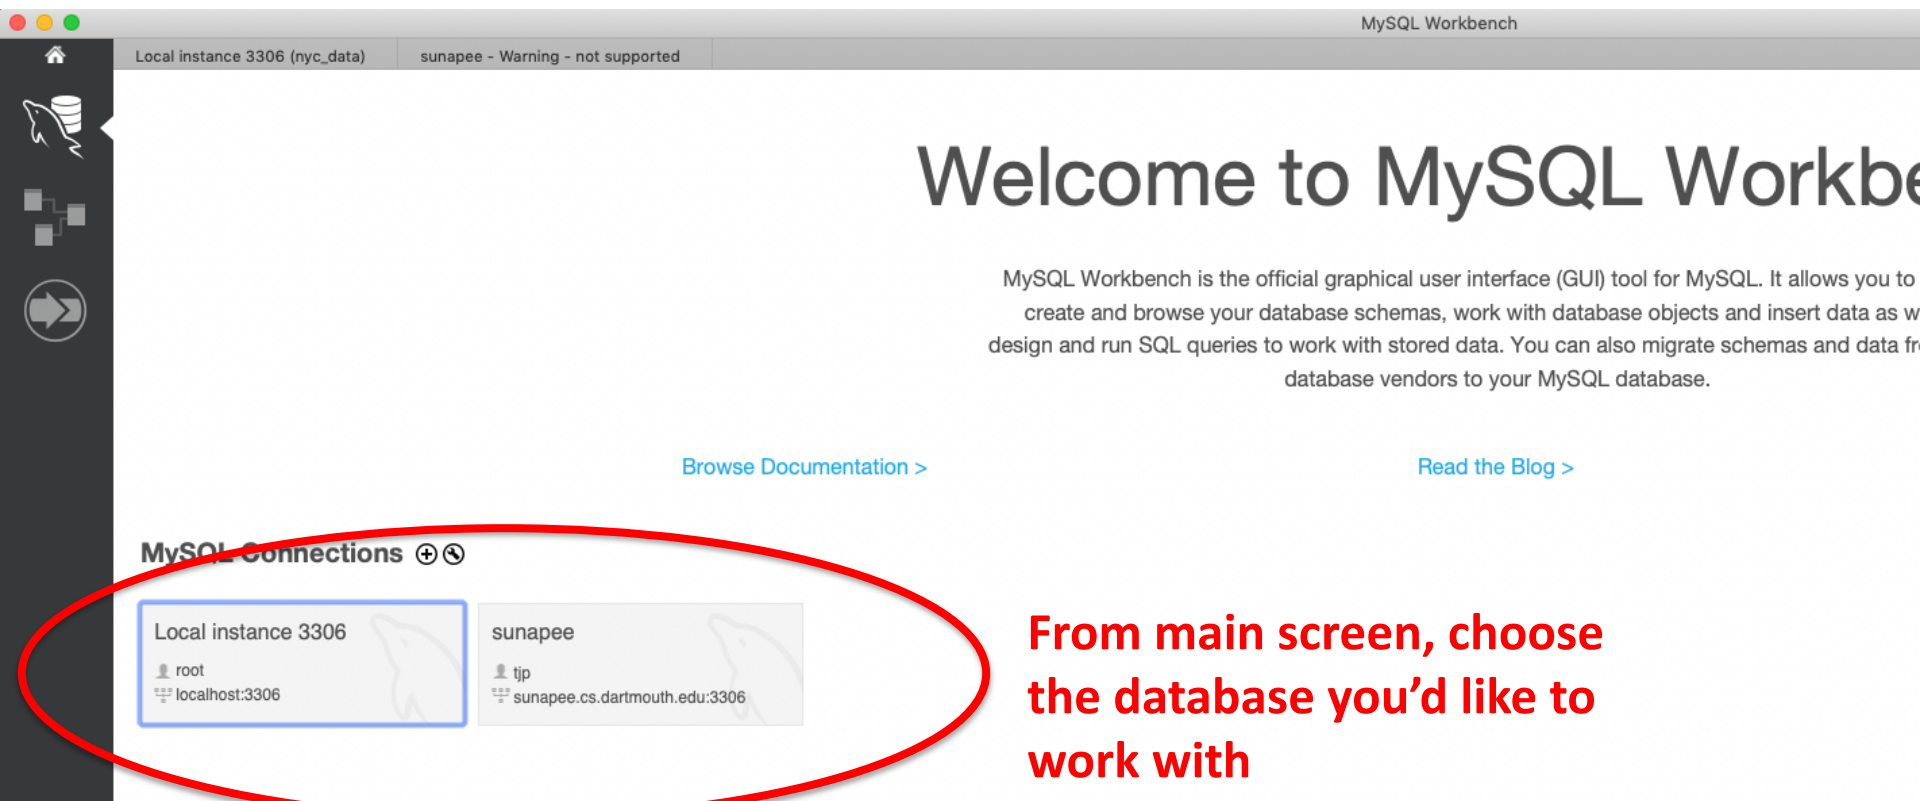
MySQL Workbench

Local instance 3306 (nyc_data)

sunapee - Warning - not supported

Welcome to MySQL Workbe

MySQL Workbench is the official graphical user interface (GUI) tool for MySQL. It allows you to create and browse your database schemas, work with database objects and insert data as w design and run SQL queries to work with stored data. You can also migrate schemas and data fr database vendors to your MySQL database.

Browse Documentation >

Read the Blog >

MySQL Connections ⊕ ⊛

Local instance 3306
root
localhost:3306

sunapee
tjp
sunapee.cs.dartmouth.edu:3306

From main screen, choose the database you'd like to work with